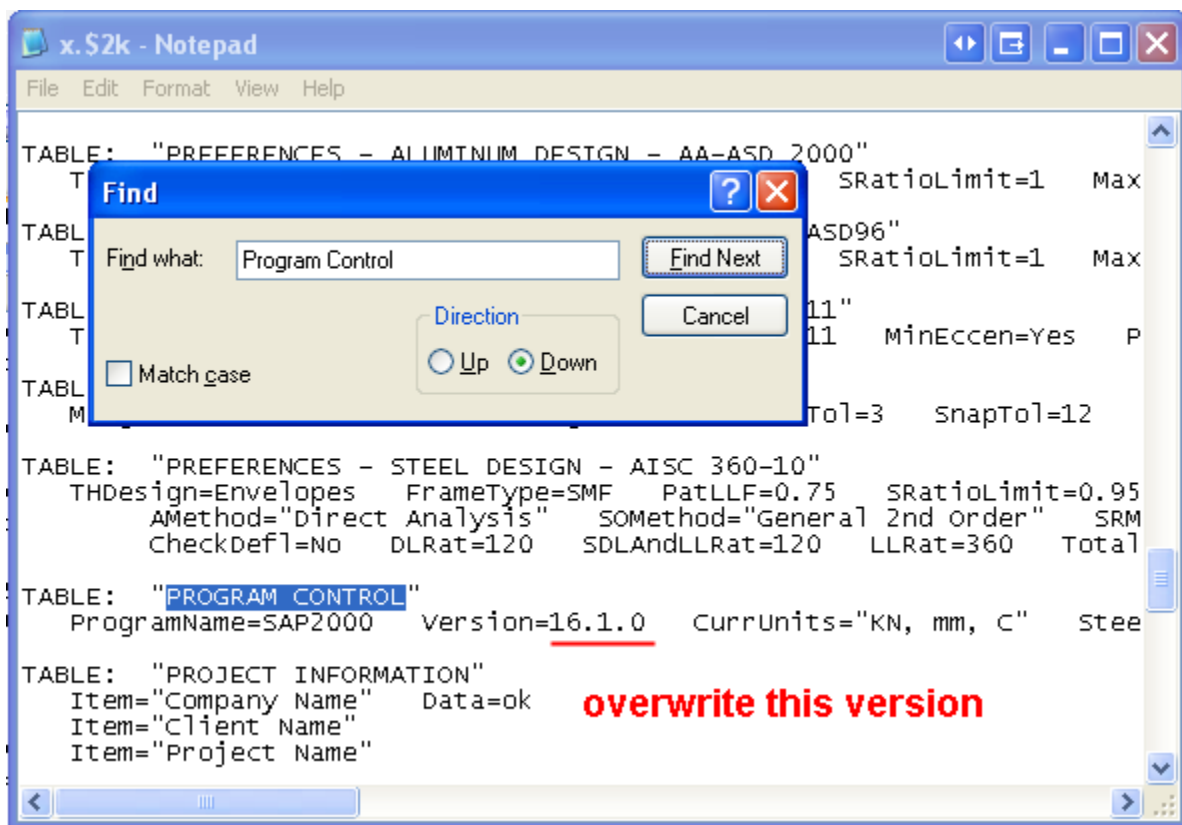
x.$2k - Notepad

File Edit Format View Help

TABLE: "PREFERENCES - ALUMINUM DESIGN - AA-ASD 2000"
T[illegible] SRatioLimit=1 Max
TABL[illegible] ASD96"
T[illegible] SRatioLimit=1 Max
TABL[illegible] 11"
T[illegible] 11 MinEccen=Yes P
TABL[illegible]
M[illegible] Tol=3 SnapTol=12

Find
?
Find what: Program Control
Find Next
Cancel
Direction
Up Down
Match case

TABLE: "PREFERENCES - STEEL DESIGN - AISC 360-10"
THDesign=Envelopes FrameType=SMF PatLLF=0.75 SRatioLimit=0.95
AMethod="Direct Analysis" SOMethod="General 2nd Order" SRM
CheckDefl=No DLRat=120 SDLAndLLRat=120 LLRat=360 Total

TABLE: "PROGRAM CONTROL"
ProgramName=SAP2000 Version=16.1.0 CurrUnits="KN, mm, C" Stee

TABLE: "PROJECT INFORMATION"
Item="Company Name" Data=ok
Item="Client Name"
Item="Project Name"

overwrite this version